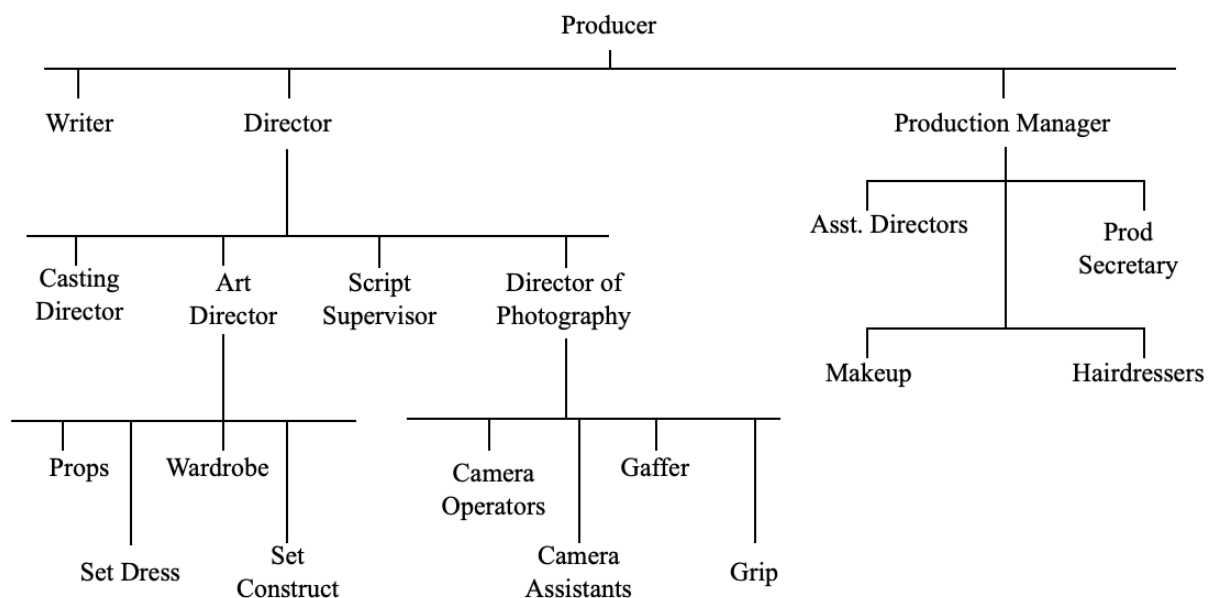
Producer

Writer

Director

Production Manager

Casting Director

Art Director

Script Supervisor

Director of Photography

Asst. Directors

Prod Secretary

Makeup

Hairdressers

Props

Wardrobe

Set Dress

Set Construct

Camera Operators

Gaffer

Camera Assistants

Grip